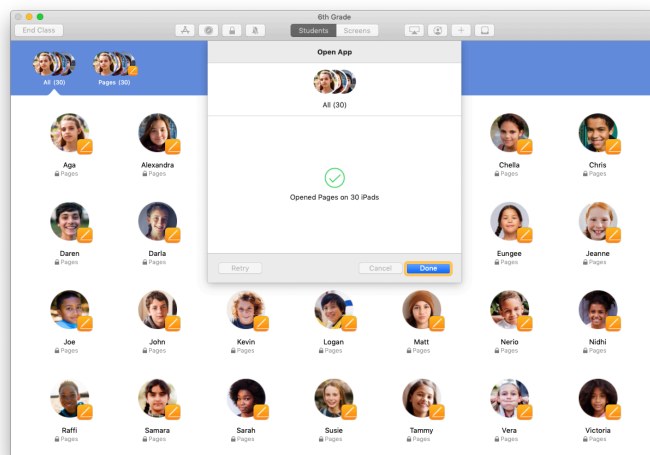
6th Grade

End Class

Students Screens

All (30)

Pages (30)

Open App

All (30)

Opened Pages on 30 iPads

Retry

Cancel

Done

Aga
Pages

Alexandra
Pages

Chella
Pages

Chris
Pages

Daren
Pages

Darla
Pages

Eungee
Pages

Jeanne
Pages

Joe
Pages

John
Pages

Kevin
Pages

Logan
Pages

Matt
Pages

Nerio
Pages

Nidhi
Pages

Raffi
Pages

Samara
Pages

Sarah
Pages

Susie
Pages

Tammy
Pages

Vera
Pages

Victoria
Pages